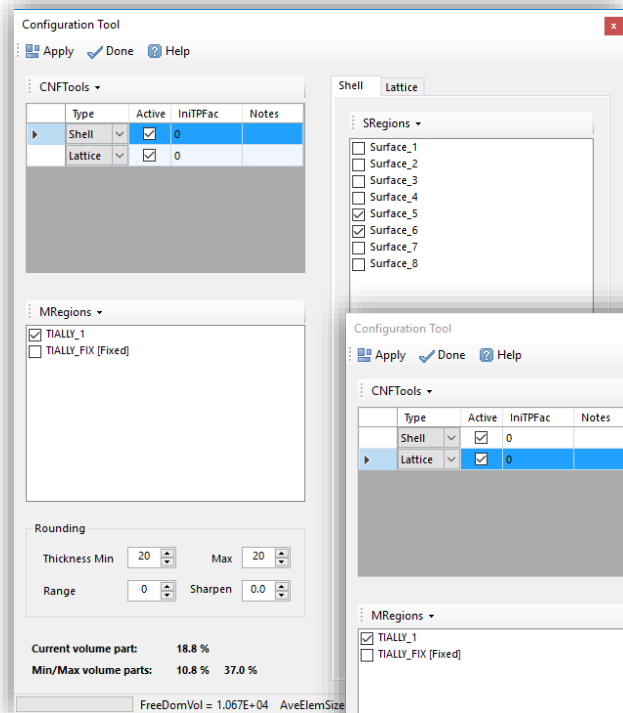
Configuration Tool

x

Apply Done Help

CNFTools ▾

| | Type | Active | IniTPFac | Notes |
|---|---|---|---|---|
| ▸ | Shell | ☑ | 0 | |
| | Lattice | ☑ | 0 | |

Shell Lattice

SRegions ▾

☐ Surface_1
☐ Surface_2
☐ Surface_3
☐ Surface_4
☑ Surface_5
☑ Surface_6
☐ Surface_7
☐ Surface_8

MRegions ▾

☑ TIALLY_1
☐ TIALLY_FIX [Fixed]

Rounding

Thickness Min 20 Max 20

Range 0 Sharpen 0.0

Current volume part: 18.8 %

Min/Max volume parts: 10.8 % 37.0 %

FreeDomVol = 1.067E+04 AveElemSize

Configuration Tool

Apply Done Help

CNFTools ▾

| | Type | Active | IniTPFac | Notes |
|---|---|---|---|---|
| | Shell | ☑ | 0 | |
| ▸ | Lattice | ☑ | 0 | |

MRegions ▾

☑ TIALLY_1
☐ TIALLY_FIX [Fixed]